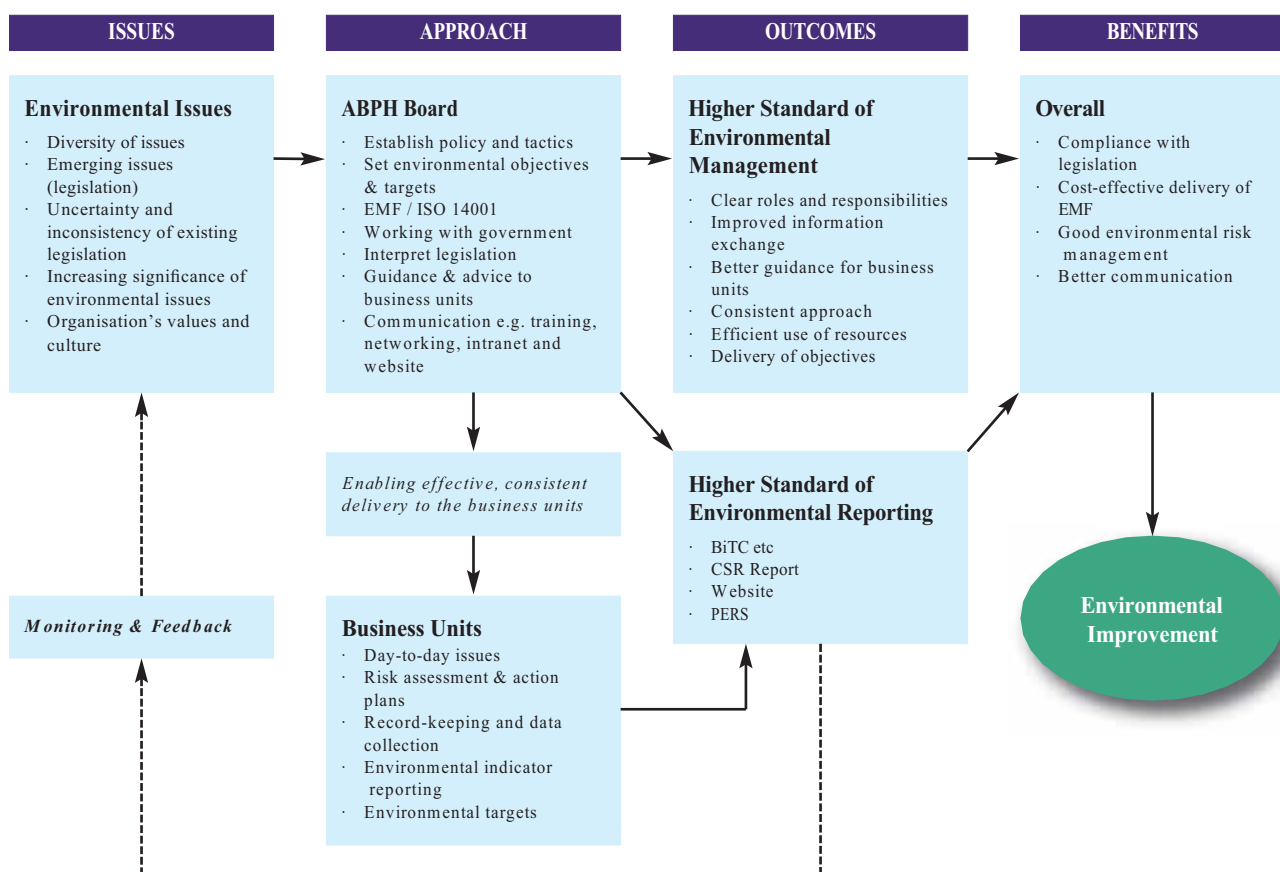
ISSUES

APPROACH

OUTCOMES

BENEFITS

Environmental Issues
· Diversity of issues
· Emerging issues (legislation)
· Uncertainty and inconsistency of existing legislation
· Increasing significance of environmental issues
· Organisation's values and culture

ABPH Board
· Establish policy and tactics
· Set environmental objectives & targets
· EMF / ISO 14001
· Working with government
· Interpret legislation
· Guidance & advice to business units
· Communication e.g. training, networking, intranet and website

Higher Standard of Environmental Management
· Clear roles and responsibilities
· Improved information exchange
· Better guidance for business units
· Consistent approach
· Efficient use of resources
· Delivery of objectives

Overall
· Compliance with legislation
· Cost-effective delivery of EMF
· Good environmental risk management
· Better communication

Enabling effective, consistent delivery to the business units

Higher Standard of Environmental Reporting
· BiTC etc
· CSR Report
· Website
· PERS

Monitoring & Feedback

Business Units
· Day-to-day issues
· Risk assessment & action plans
· Record-keeping and data collection
· Environmental indicator reporting
· Environmental targets

Environmental Improvement